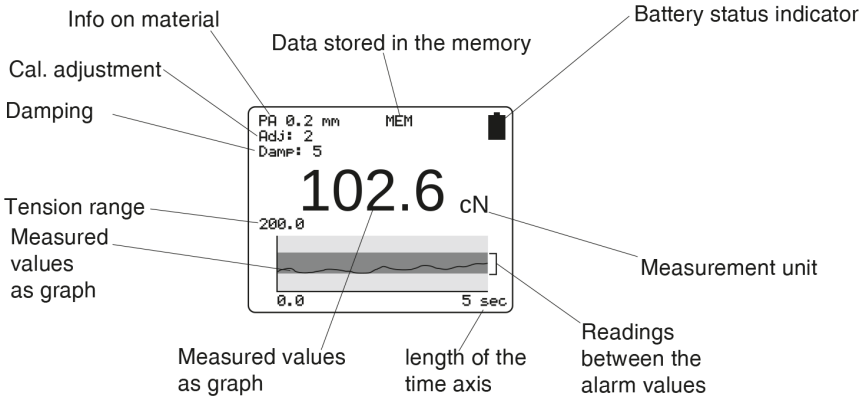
Info on material

Battery status indicator

Data stored in the memory

Cal. adjustment

Damping

PA 0.2 mm
Adj: 2
Damp: 5

MEM

102.6 cN

Tension range

200.0

Measured values as graph

Measurement unit

0.0

5 sec

Readings between the alarm values

Measured values as graph

length of the time axis